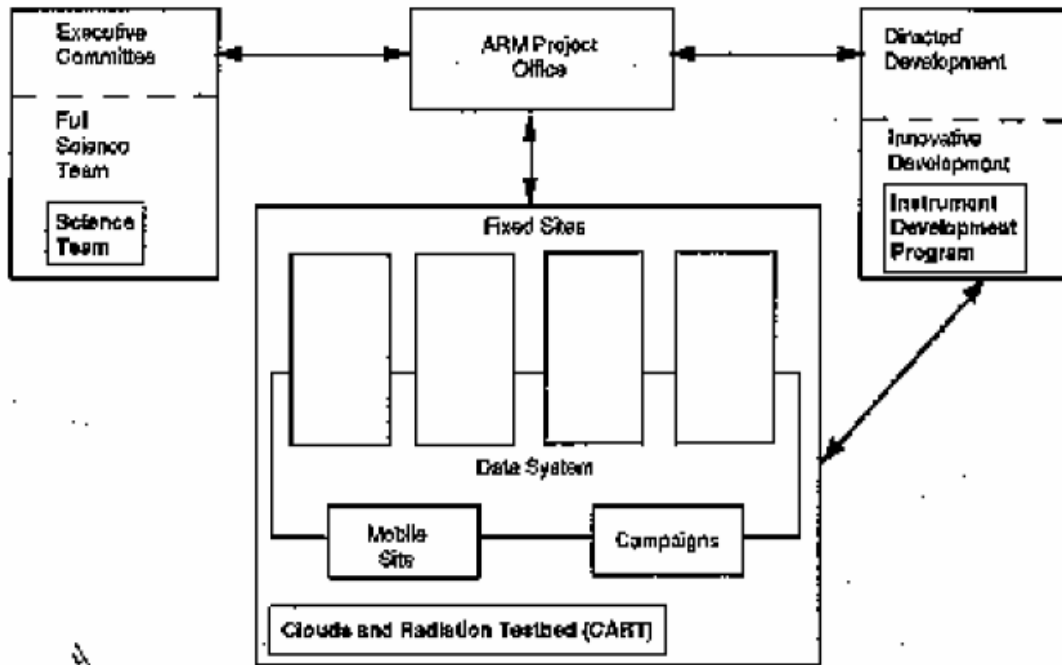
Executive Committee

Full Science Team

Science Team

ARM Project Office

Directed Development

Innovative Development

Instrument Development Program

Fixed Sites

Data System

Mobile Site

Campaigns

Clouds and Radiation Testbed (CART)